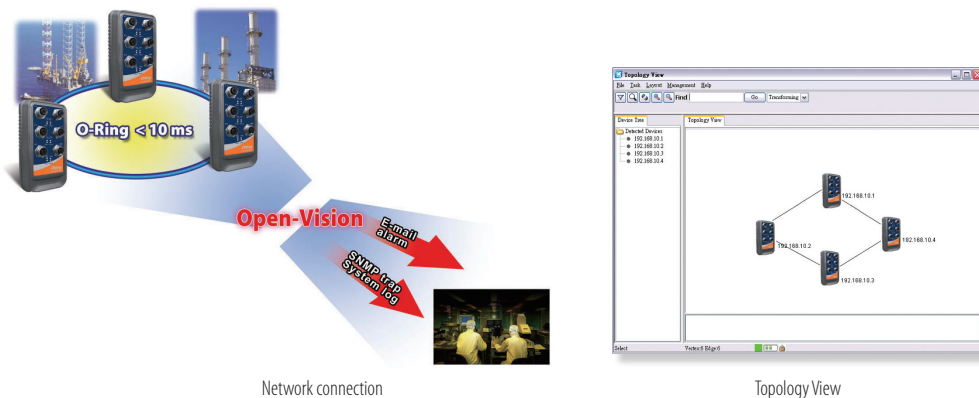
O-Ring < 10 ms

Open-Vision

E-mail alarm

SNMP trap
System log

Network connection

Topology View

File Tools Layout Management Help

Find

Go

Transforming

Device Tree

Topology View

Detected Devices
192.168.10.1
192.168.10.2
192.168.10.3
192.168.10.4

192.168.10.1

192.168.10.2

192.168.10.4

192.168.10.3

Select

Vertex:0 Edge:0

Topology View